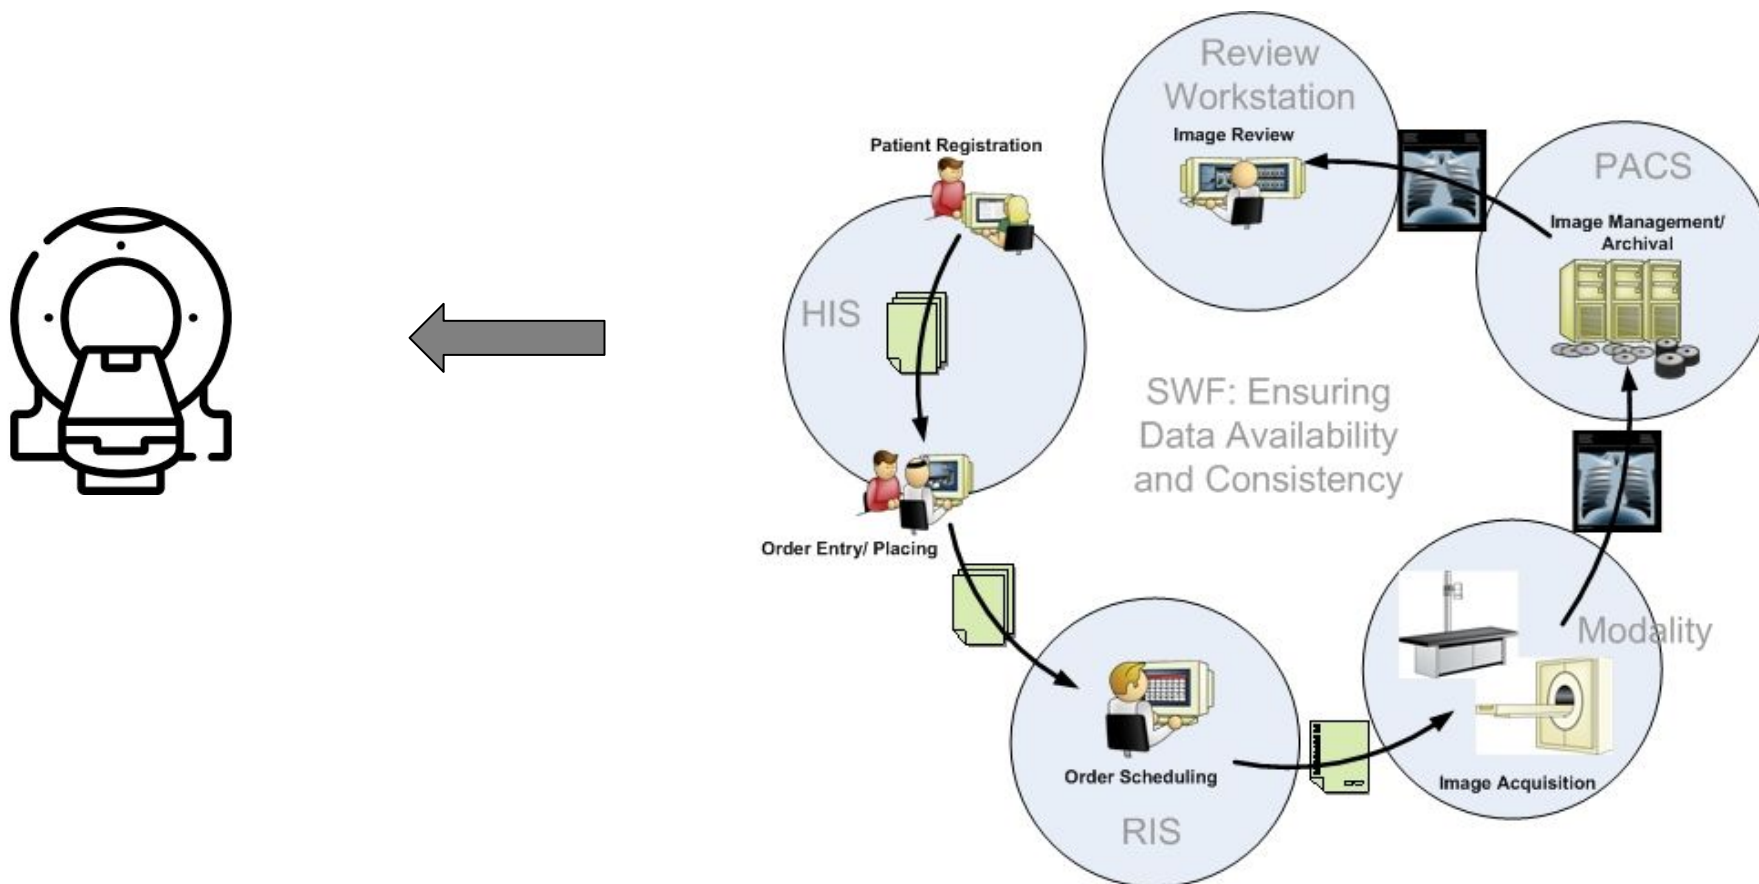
Review Workstation

Image Review

Patient Registration

PACS

Image Management/ Archival

HIS

SWF: Ensuring Data Availability and Consistency

Order Entry/ Placing

Modality

Order Scheduling

Image Acquisition

RIS